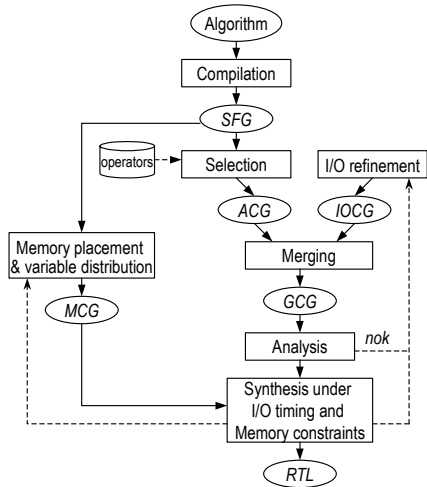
Algorithm

Compilation

SFG

operators

Selection

I/O refinement

ACG

IOCG

Memory placement & variable distribution

Merging

MCG

GCG

Analysis

nok

Synthesis under I/O timing and Memory constraints

RTL